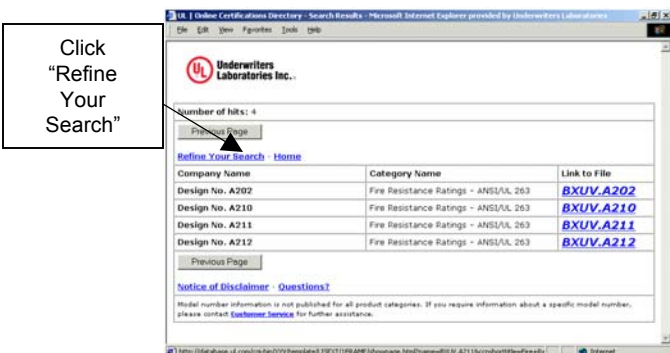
Click "Refine Your Search"

UL | Online Certifications Directory - Search Results - Microsoft Internet Explorer provided by Underwriters Laboratories

File Edit View Favorites Tools Help

UL Underwriters Laboratories Inc.

Number of hits: 4

Previous Page

Refine Your Search · Home

| Company Name | Category Name | Link to File |
|---|---|---|
| Design No. A202 | Fire Resistance Ratings - ANSI/UL 263 | BXUV.A202 |
| Design No. A210 | Fire Resistance Ratings - ANSI/UL 263 | BXUV.A210 |
| Design No. A211 | Fire Resistance Ratings - ANSI/UL 263 | BXUV.A211 |
| Design No. A212 | Fire Resistance Ratings - ANSI/UL 263 | BXUV.A212 |

Previous Page

Notice of Disclaimer · Questions?

Model number information is not published for all product categories. If you require information about a specific model number, please contact Customer Service for further assistance.

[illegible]

Internet